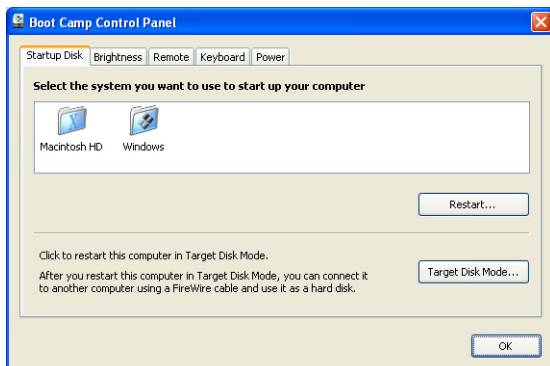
Boot Camp Control Panel

Startup Disk | Brightness | Remote | Keyboard | Power

Select the system you want to use to start up your computer

Macintosh HD

Windows

Restart...

Click to restart this computer in Target Disk Mode.

After you restart this computer in Target Disk Mode, you can connect it to another computer using a FireWire cable and use it as a hard disk.

Target Disk Mode...

OK